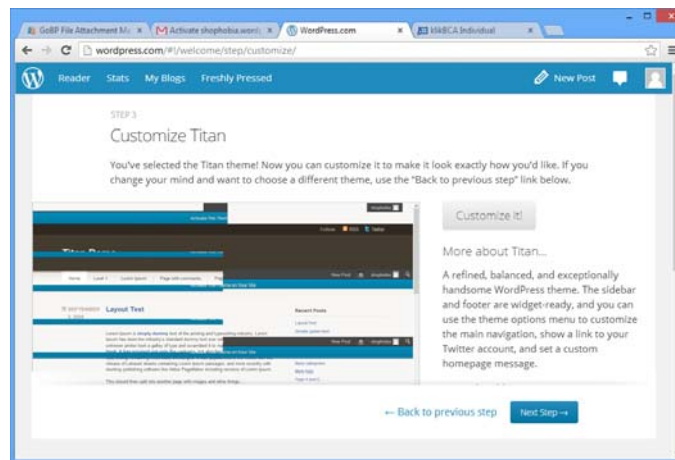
GoBP File Attachment M ×
Activate shophobia.word ×
WordPress.com ×
WABCA Individual ×

wordpress.com/#!/welcome/step/customize/

Reader Stats My Blogs Freshly Pressed New Post

STEP 3

Customize Titan

You've selected the Titan theme! Now you can customize it to make it look exactly how you'd like. If you change your mind and want to choose a different theme, use the "Back to previous step" link below.

Layout Test

Recent Posts

Customize it!

More about Titan...

A refined, balanced, and exceptionally handsome WordPress theme. The sidebar and footer are widget-ready, and you can use the theme options menu to customize the main navigation, show a link to your Twitter account, and set a custom homepage message.

← Back to previous step

Next Step →